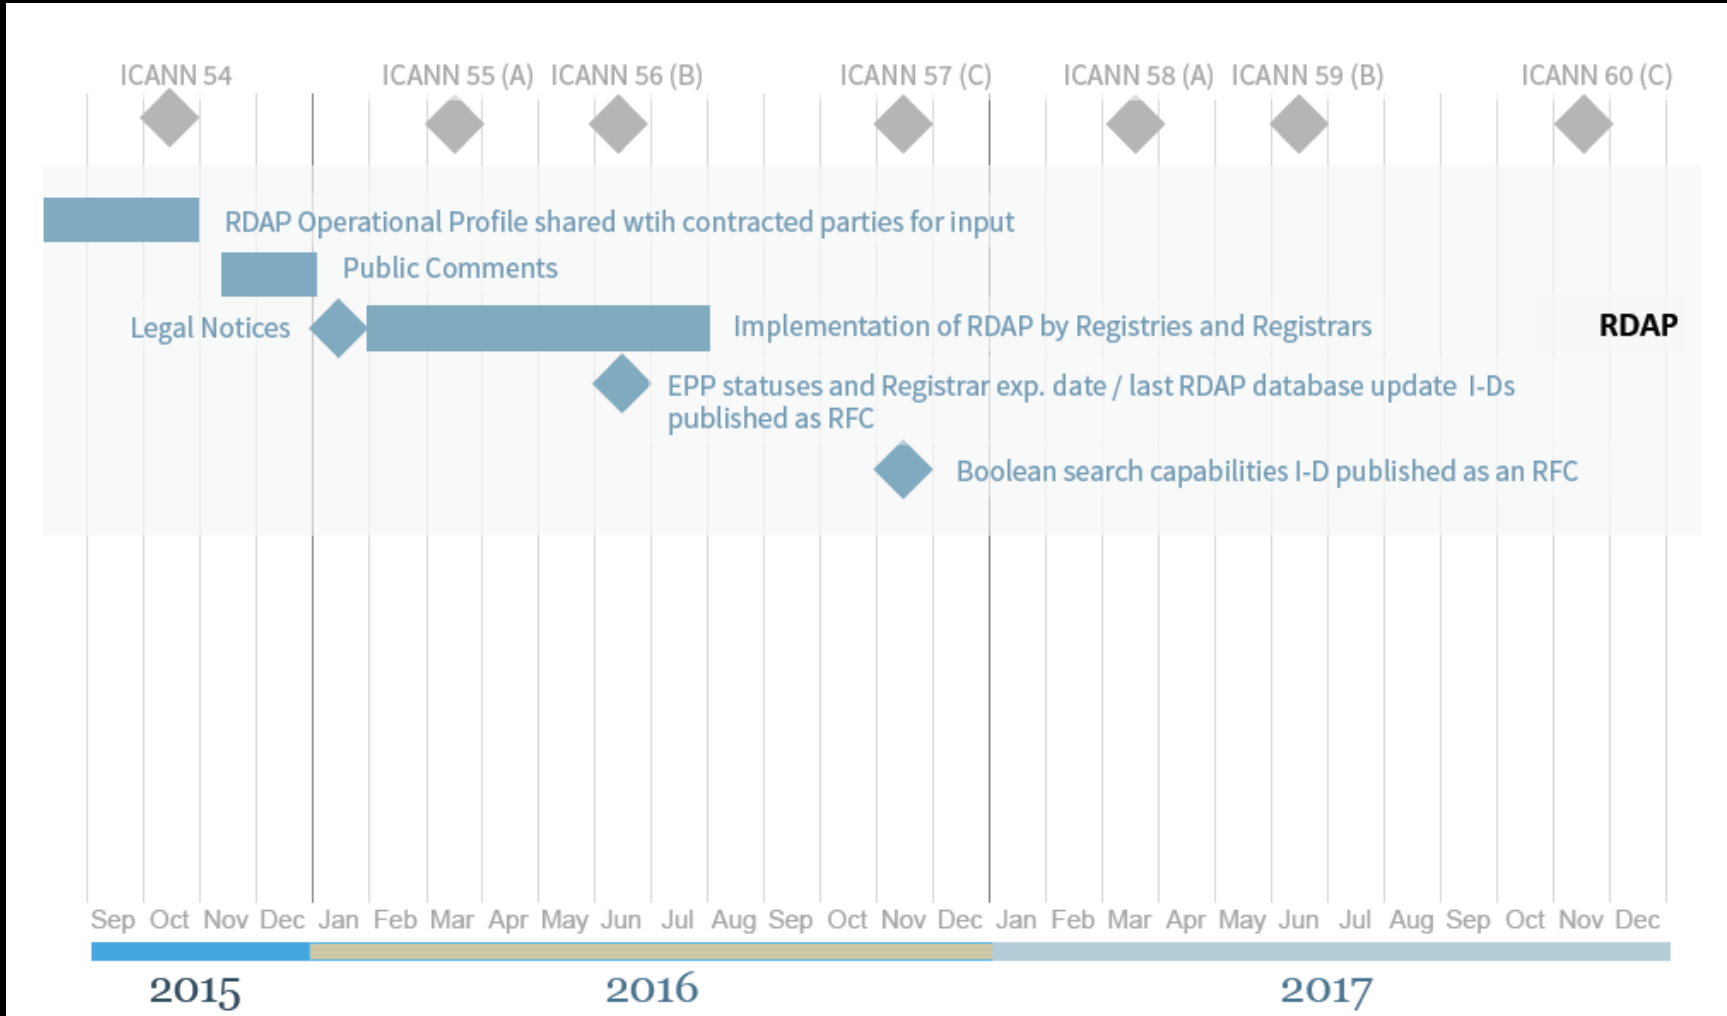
ICANN 54 ICANN 55 (A) ICANN 56 (B) ICANN 57 (C) ICANN 58 (A) ICANN 59 (B) ICANN 60 (C)

RDAP Operational Profile shared wtih contracted parties for input

Public Comments

Legal Notices

Implementation of RDAP by Registries and Registrars

RDAP

EPP statuses and Registrar exp. date / last RDAP database update I-Ds published as RFC

Boolean search capabilities I-D published as an RFC

Sep Oct Nov Dec Jan Feb Mar Apr May Jun Jul Aug Sep Oct Nov Dec Jan Feb Mar Apr May Jun Jul Aug Sep Oct Nov Dec

2015 2016 2017